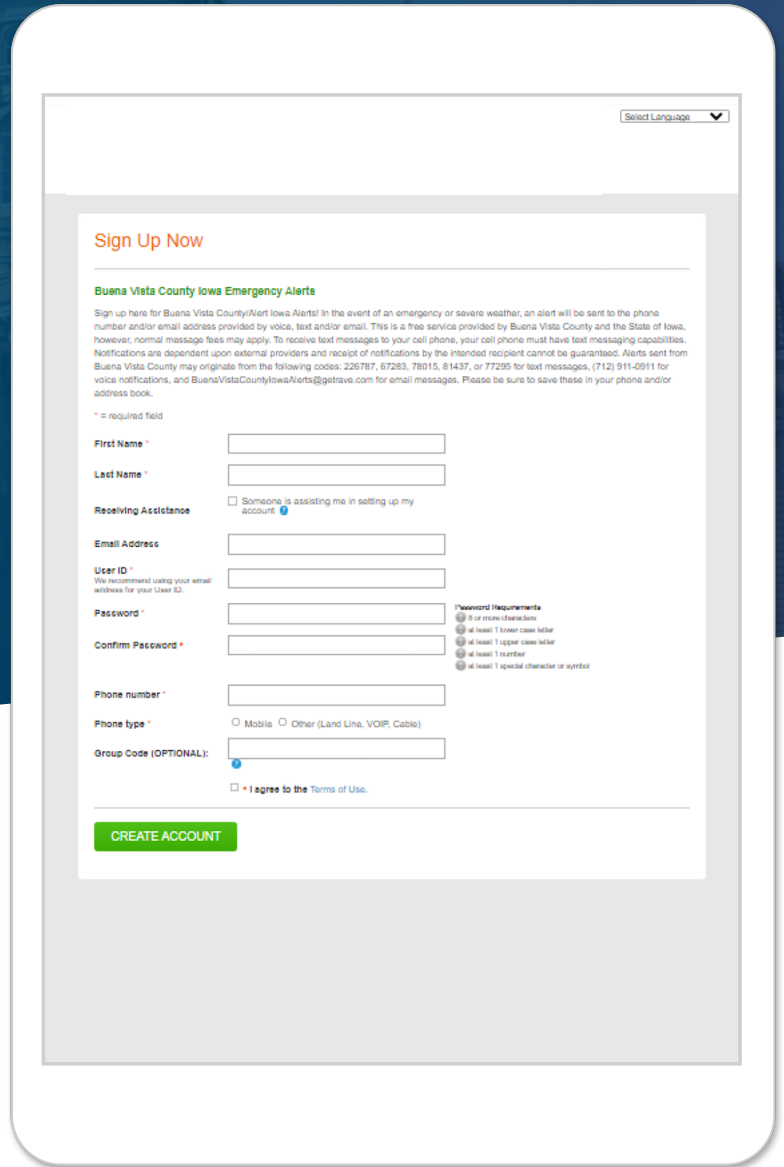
Select Language

Sign Up Now

Buena Vista County Iowa Emergency Alerts

Sign up here for Buena Vista County/Alert Iowa Alerts! In the event of an emergency or severe weather, an alert will be sent to the phone number and/or email address provided by voice, text and/or email. This is a free service provided by Buena Vista County and the State of Iowa, however, normal message fees may apply. To receive text messages to your cell phone, your cell phone must have text messaging capabilities. Notifications are dependent upon external providers and receipt of notifications by the intended recipient cannot be guaranteed. Alerts sent from Buena Vista County may originate from the following codes: 226787, 67283, 78015, 81437, or 77295 for text messages, (712) 911-0911 for voice notifications, and BuenaVistaCountyIowaAlerts@getrave.com for email messages. Please be sure to save these in your phone and/or address book.

* = required field

First Name *

Last Name *

Receiving Assistance

Someone is assisting me in setting up my account

Email Address

User ID *
We recommend using your email address for your User ID.

Password *

Confirm Password *

Password Requirements
8 or more characters
at least 1 lower case letter
at least 1 upper case letter
at least 1 number
at least 1 special character or symbol

Phone number *

Phone type *

Mobile Other (Land Line, VOIP, Cable)

Group Code (OPTIONAL):

* I agree to the Terms of Use.

CREATE ACCOUNT